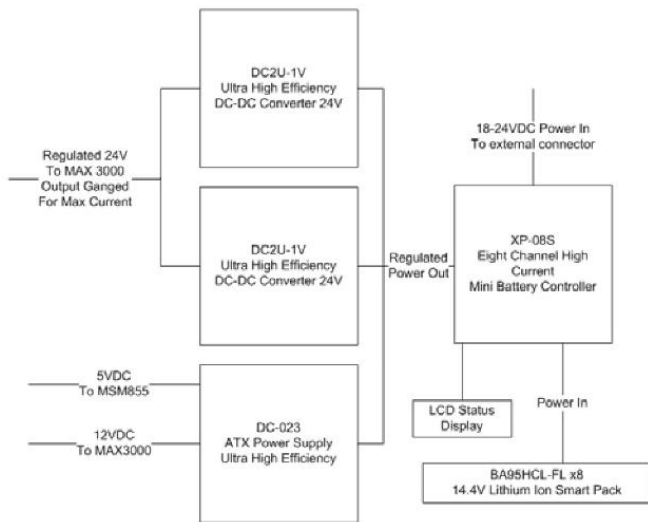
DC2U-1V
Ultra High Efficiency
DC-DC Converter 24V

18-24VDC Power In
To external connector

Regulated 24V
To MAX 3000
Output Ganged
For Max Current

DC2U-1V
Ultra High Efficiency
DC-DC Converter 24V

Regulated
Power Out

XP-08S
Eight Channel High
Current
Mini Battery Controller

5VDC
To MSM855

12VDC
To MAX3000

DC-023
ATX Power Supply
Ultra High Efficiency

LCD Status
Display

Power In

BA95HCL-FL x8
14.4V Lithium Ion Smart Pack